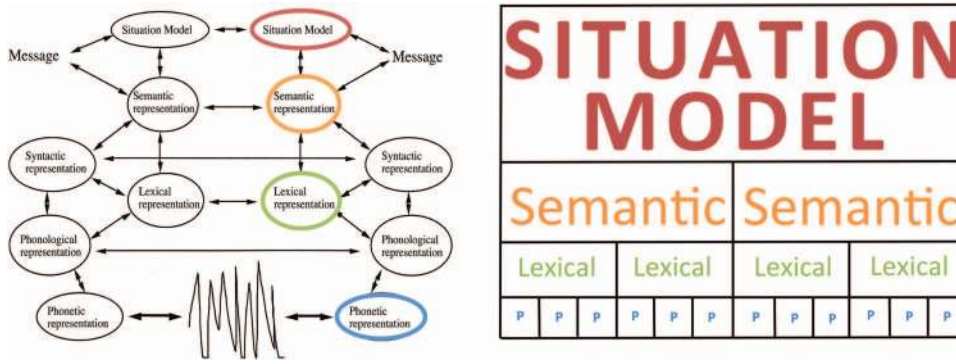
Situation Model
Situation Model
Message
Message
Semantic representation
Semantic representation
Syntactic representation
Syntactic representation
Lexical representation
Lexical representation
Phonological representation
Phonological representation
Phonetic representation
Phonetic representation

SITUATION MODEL

Semantic Semantic

Lexical Lexical Lexical Lexical

P P P P P P P P P P P P